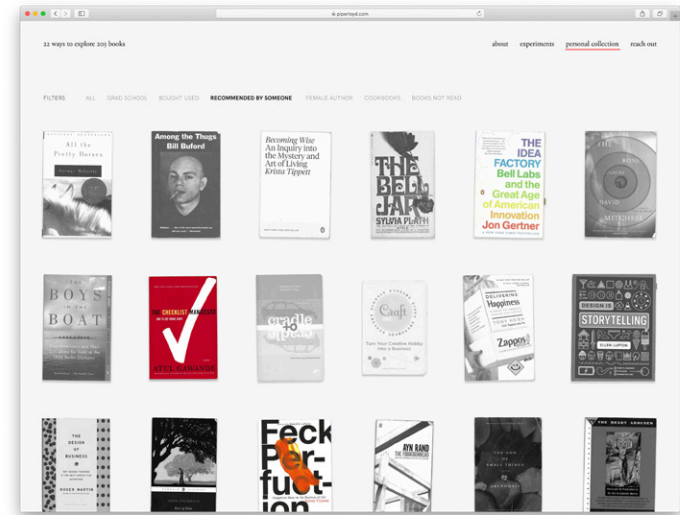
pipertoyd.com

22 ways to explore 203 books

about experiments personal collection reach out

FILTERS ALL GRAD SCHOOL BOUGHT USED RECOMMENDED BY SOMEONE FEMALE AUTHOR COOKBOOKS BOOKS NOT READ

All the Pretty Horses
Cormac McCarthy

Among the Thugs
Bill Buford

Becoming Wise
An Inquiry into the Mystery and Art of Living
Krista Tippett

THE BELL JAR
SYLVIA PLATH

THE IDEA FACTORY
Bell Labs and the Great Age of American Innovation
Jon Gertner

THE BONE CLOCKS
DAVID MITCHELL

THE BOYS IN THE BOAT

THE CHECKLIST MANIFESTO
ATUL GAWANDE

cradle to cradle

Craft
Turn Your Creative Hobby into a Business

DELIVERING Happiness
TONY HSIEH
Zappos

DESIGN IS STORYTELLING
ELLEN LUPTON

THE DESIGN OF BUSINESS
ROGER MARTIN

Feck Perfuction

AYN RAND
THE FOUNTAINHEAD

THE GOD OF SMALL THINGS

THE HEART GOES LAST